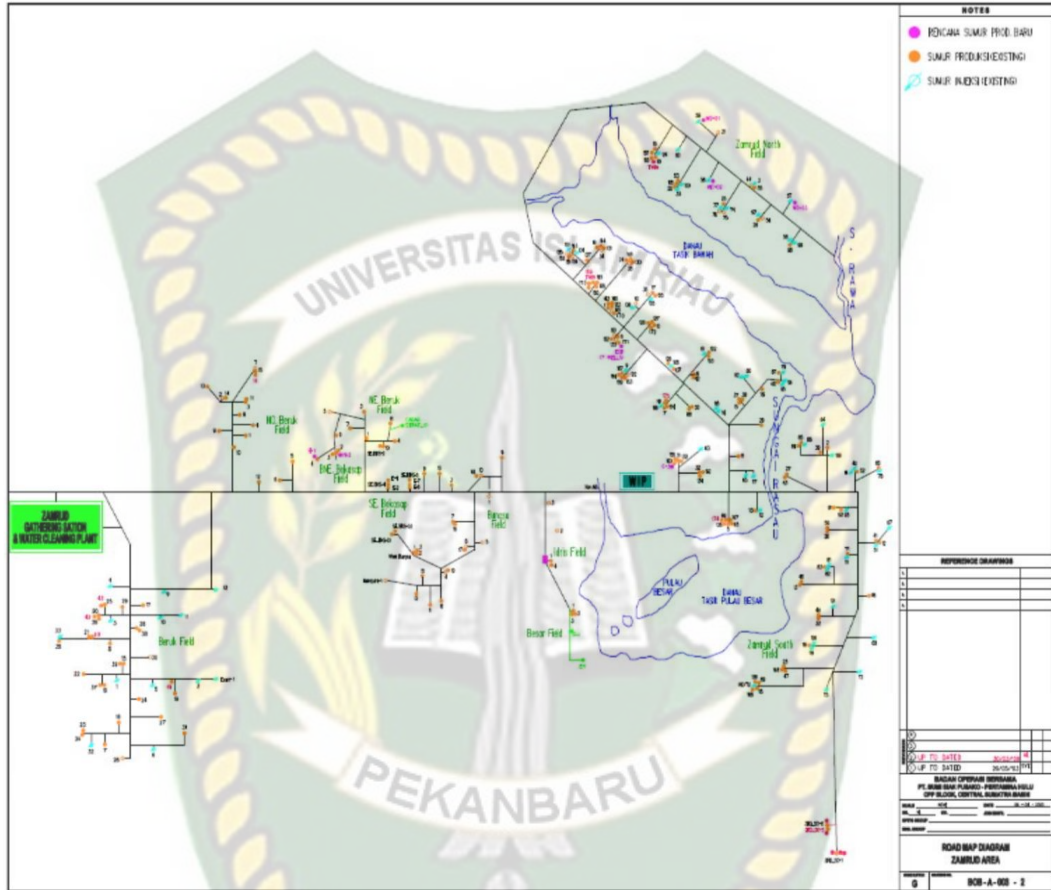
NOTES

RENCANA SUMUR PROD. BARU
SUMUR PRODUKSI(EXISTING)
SUMUR INJEKSI (EXISTING)

UNIVERSITAS ISLAM RIAU

PEKANBARU

Zamrud North Field

DANAU TASIK BAWAH

S. RAWA

SUNGAI RASAU

NE Beruk Field

NE Beruk Field

NE Bekasap Field

SE Bekasap Field

Bungsu Field

Idris Field

Besar Field

WIP

ZAMRUD GATHERING STATION & WATER CLEANING PLANT

Beruk Field

PULAU BESAR

DANAU TASIK PULAU BESAR

Zamrud South Field

REFERENCE DRAWINGS

UP TO DATED
UP TO DATED

BADAN OPERASI BERSAMA
PT. BUMI SIAK PUSAKO - PERTAMINA HULU
CPP BLOCK, CENTRAL SUMATRA BASIN

ROAD MAP DIAGRAM
ZAMRUD AREA

G
BOB-A-003 - 2